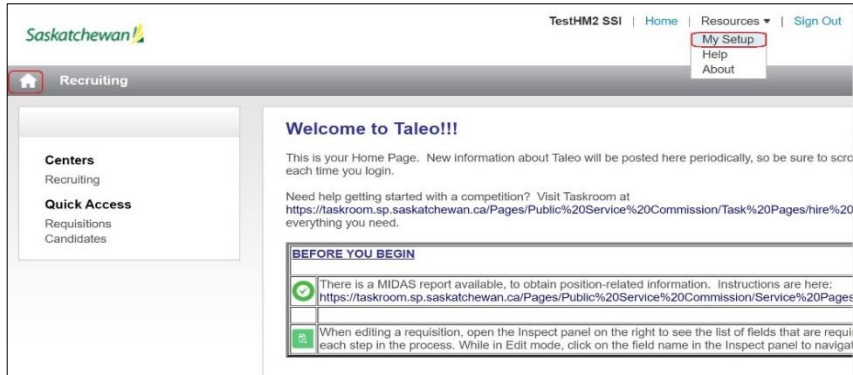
Saskatchewan

TestHM2 SSI | Home | Resources ▾ | Sign Out

My Setup
Help
About

Recruiting

Centers
Recruiting

Quick Access
Requisitions
Candidates

Welcome to Taleo!!!

This is your Home Page. New information about Taleo will be posted here periodically, so be sure to scro each time you login.

Need help getting started with a competition? Visit Taskroom at https://taskroom.sp.saskatchewan.ca/Pages/Public%20Service%20Commission/Task%20Pages/hire%20 everything you need.

| BEFORE YOU BEGIN |
|---|
| There is a MIDAS report available, to obtain position-related information. Instructions are here: https://taskroom.sp.saskatchewan.ca/Pages/Public%20Service%20Commission/Service%20Pages |
| |
| When editing a requisition, open the Inspect panel on the right to see the list of fields that are requi each step in the process. While in Edit mode, click on the field name in the Inspect panel to navigat |